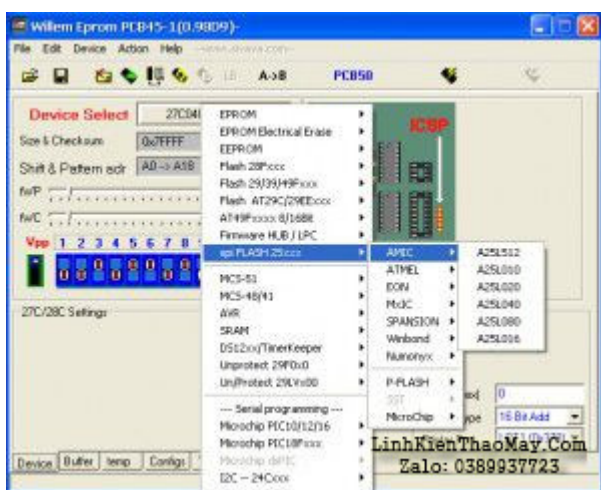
Willem Eprom PCB45-1(0.98D9)-

File Edit Device Action Help

A->B PCB50

Device Select 27C04

Size & Checksum 0x7FFFF

Shift & Pattern adr A0 -> A18

fw/P

fw/C

Vpp 1 2 3 4 5 6 7 8

ICSP

27C/28C Settings

Device Buffer temp Configs

EPROM
EPROM Electrical Erase
EEPROM
Flash 28Fxxx
Flash 29/39/49Fxxx
Flash AT29C/29EExxx
AT49Fxxxx 8/16Bit
Firmware HUB / LPC
spi FLASH 25xxx
MCS-51
MCS-48/41
AVR
SRAM
DS12xx/TimerKeeper
Unprotect 29F0x0
UnProtect 29LVx00
--- Serial programming ---
Microchip PIC10/12/16
Microchip PIC18Fxxx
Microchip dsPIC
I2C -- 24Cxxx

AMIC
ATMEL
EON
MxIC
SPANSION
Winbond
Numonyx
P-FLASH
SST
MicroChip

A25L512
A25L010
A25L020
A25L040
A25L080
A25L016

0
16 Bit Add

LinhKienThaoMay.Com
Zalo: 0389937723